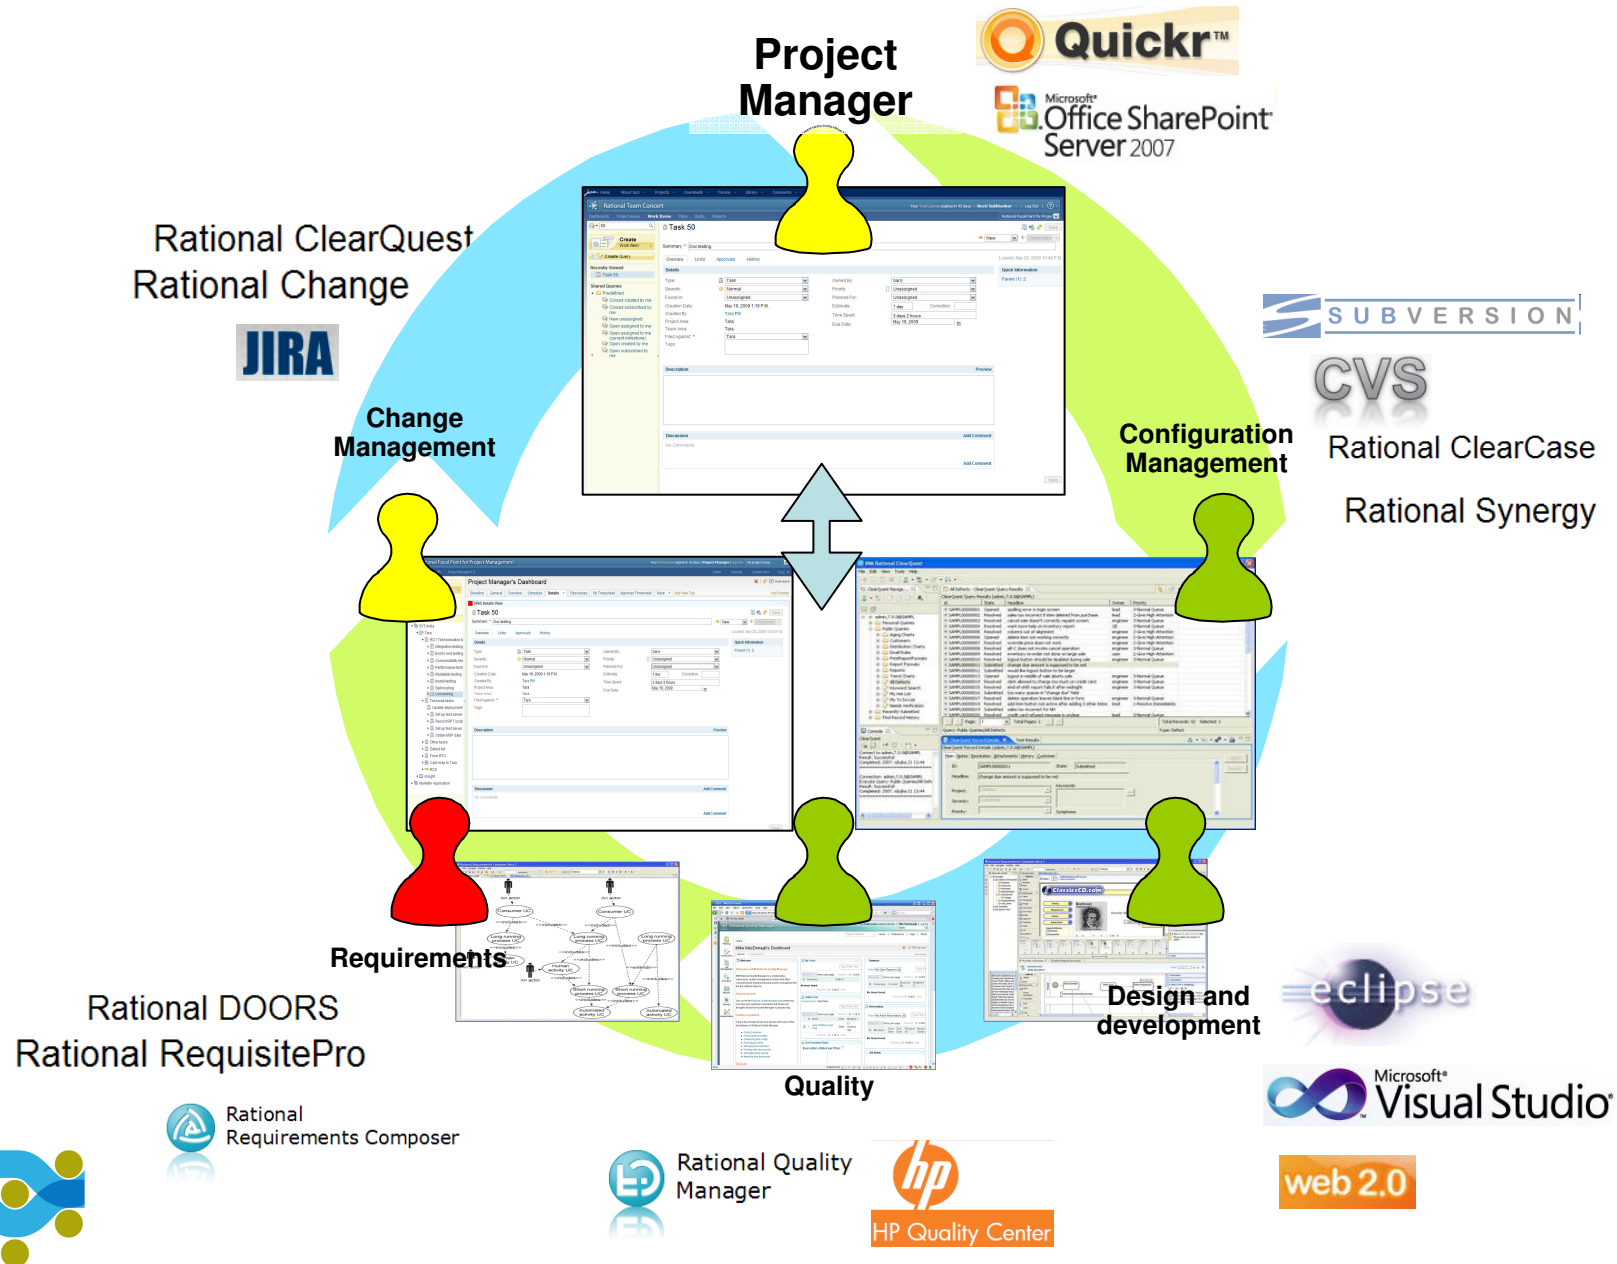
Project Manager

Quickr™

Microsoft® Office SharePoint® Server 2007

Rational ClearQuest
Rational Change

JIRA

SUBVERSION

CVS

Rational ClearCase

Rational Synergy

Change Management

Configuration Management

Task 50

Project Manager's Dashboard

Requirements

Rational DOORS
Rational RequisitePro

Rational Requirements Composer

Quality

Rational Quality Manager

HP Quality Center

Design and development

eclipse

Microsoft® Visual Studio®

web 2.0